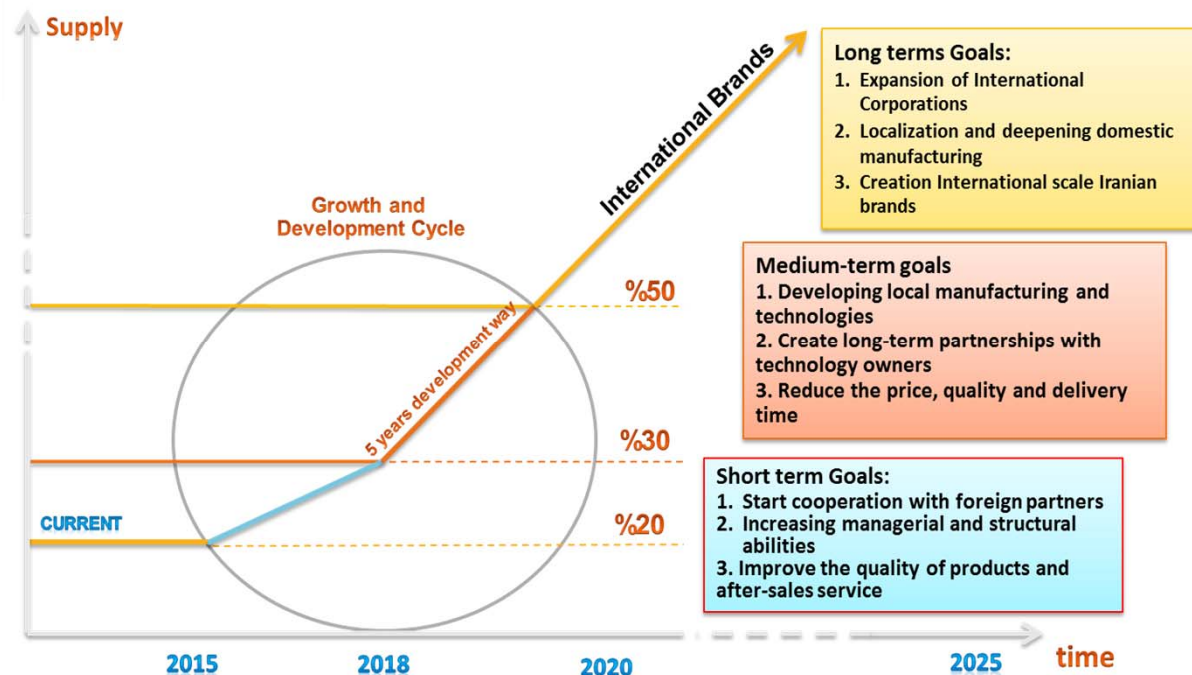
Supply

International Brands

Long terms Goals:
1. Expansion of International Corporations
2. Localization and deepening domestic manufacturing
3. Creation International scale Iranian brands

Growth and Development Cycle

Medium-term goals
1. Developing local manufacturing and technologies
2. Create long-term partnerships with technology owners
3. Reduce the price, quality and delivery time

%50

5 years development way

%30

Short term Goals:
1. Start cooperation with foreign partners
2. Increasing managerial and structural abilities
3. Improve the quality of products and after-sales service

CURRENT

%20

2015 2018 2020 2025 time